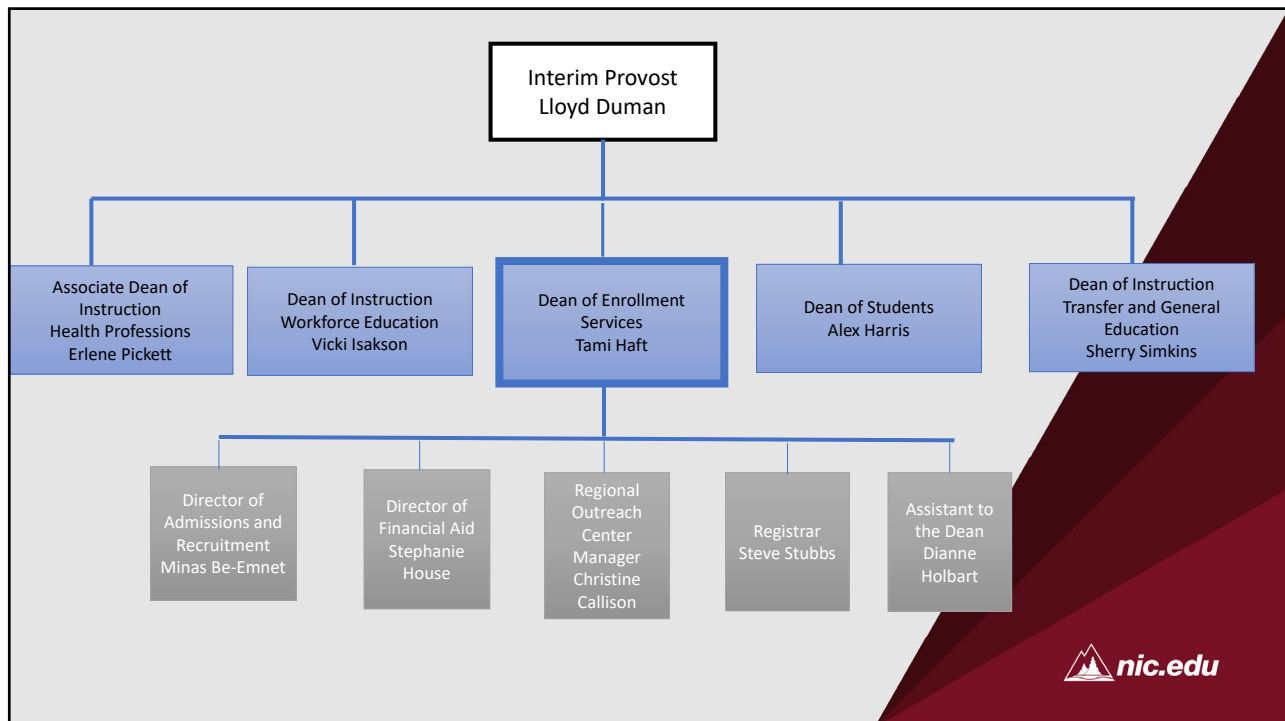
Interim Provost
Lloyd Duman

Associate Dean of Instruction
Health Professions
Erlene Pickett

Dean of Instruction
Workforce Education
Vicki Isakson

Dean of Enrollment Services
Tami Haft

Dean of Students
Alex Harris

Dean of Instruction
Transfer and General Education
Sherry Simkins

Director of Admissions and Recruitment
Minas Be-Emnet

Director of Financial Aid
Stephanie House

Regional Outreach Center Manager
Christine Callison

Registrar
Steve Stubbs

Assistant to the Dean
Dianne Holbart

nic.edu